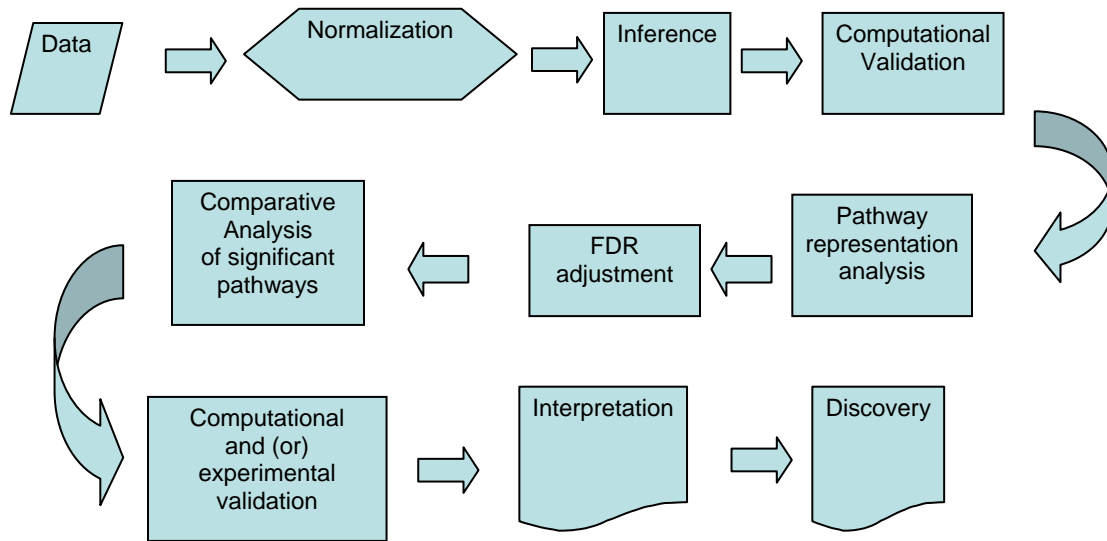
Data

Normalization

Inference

Computational Validation

Pathway representation analysis

FDR adjustment

Comparative Analysis of significant pathways

Computational and (or) experimental validation

Interpretation

Discovery